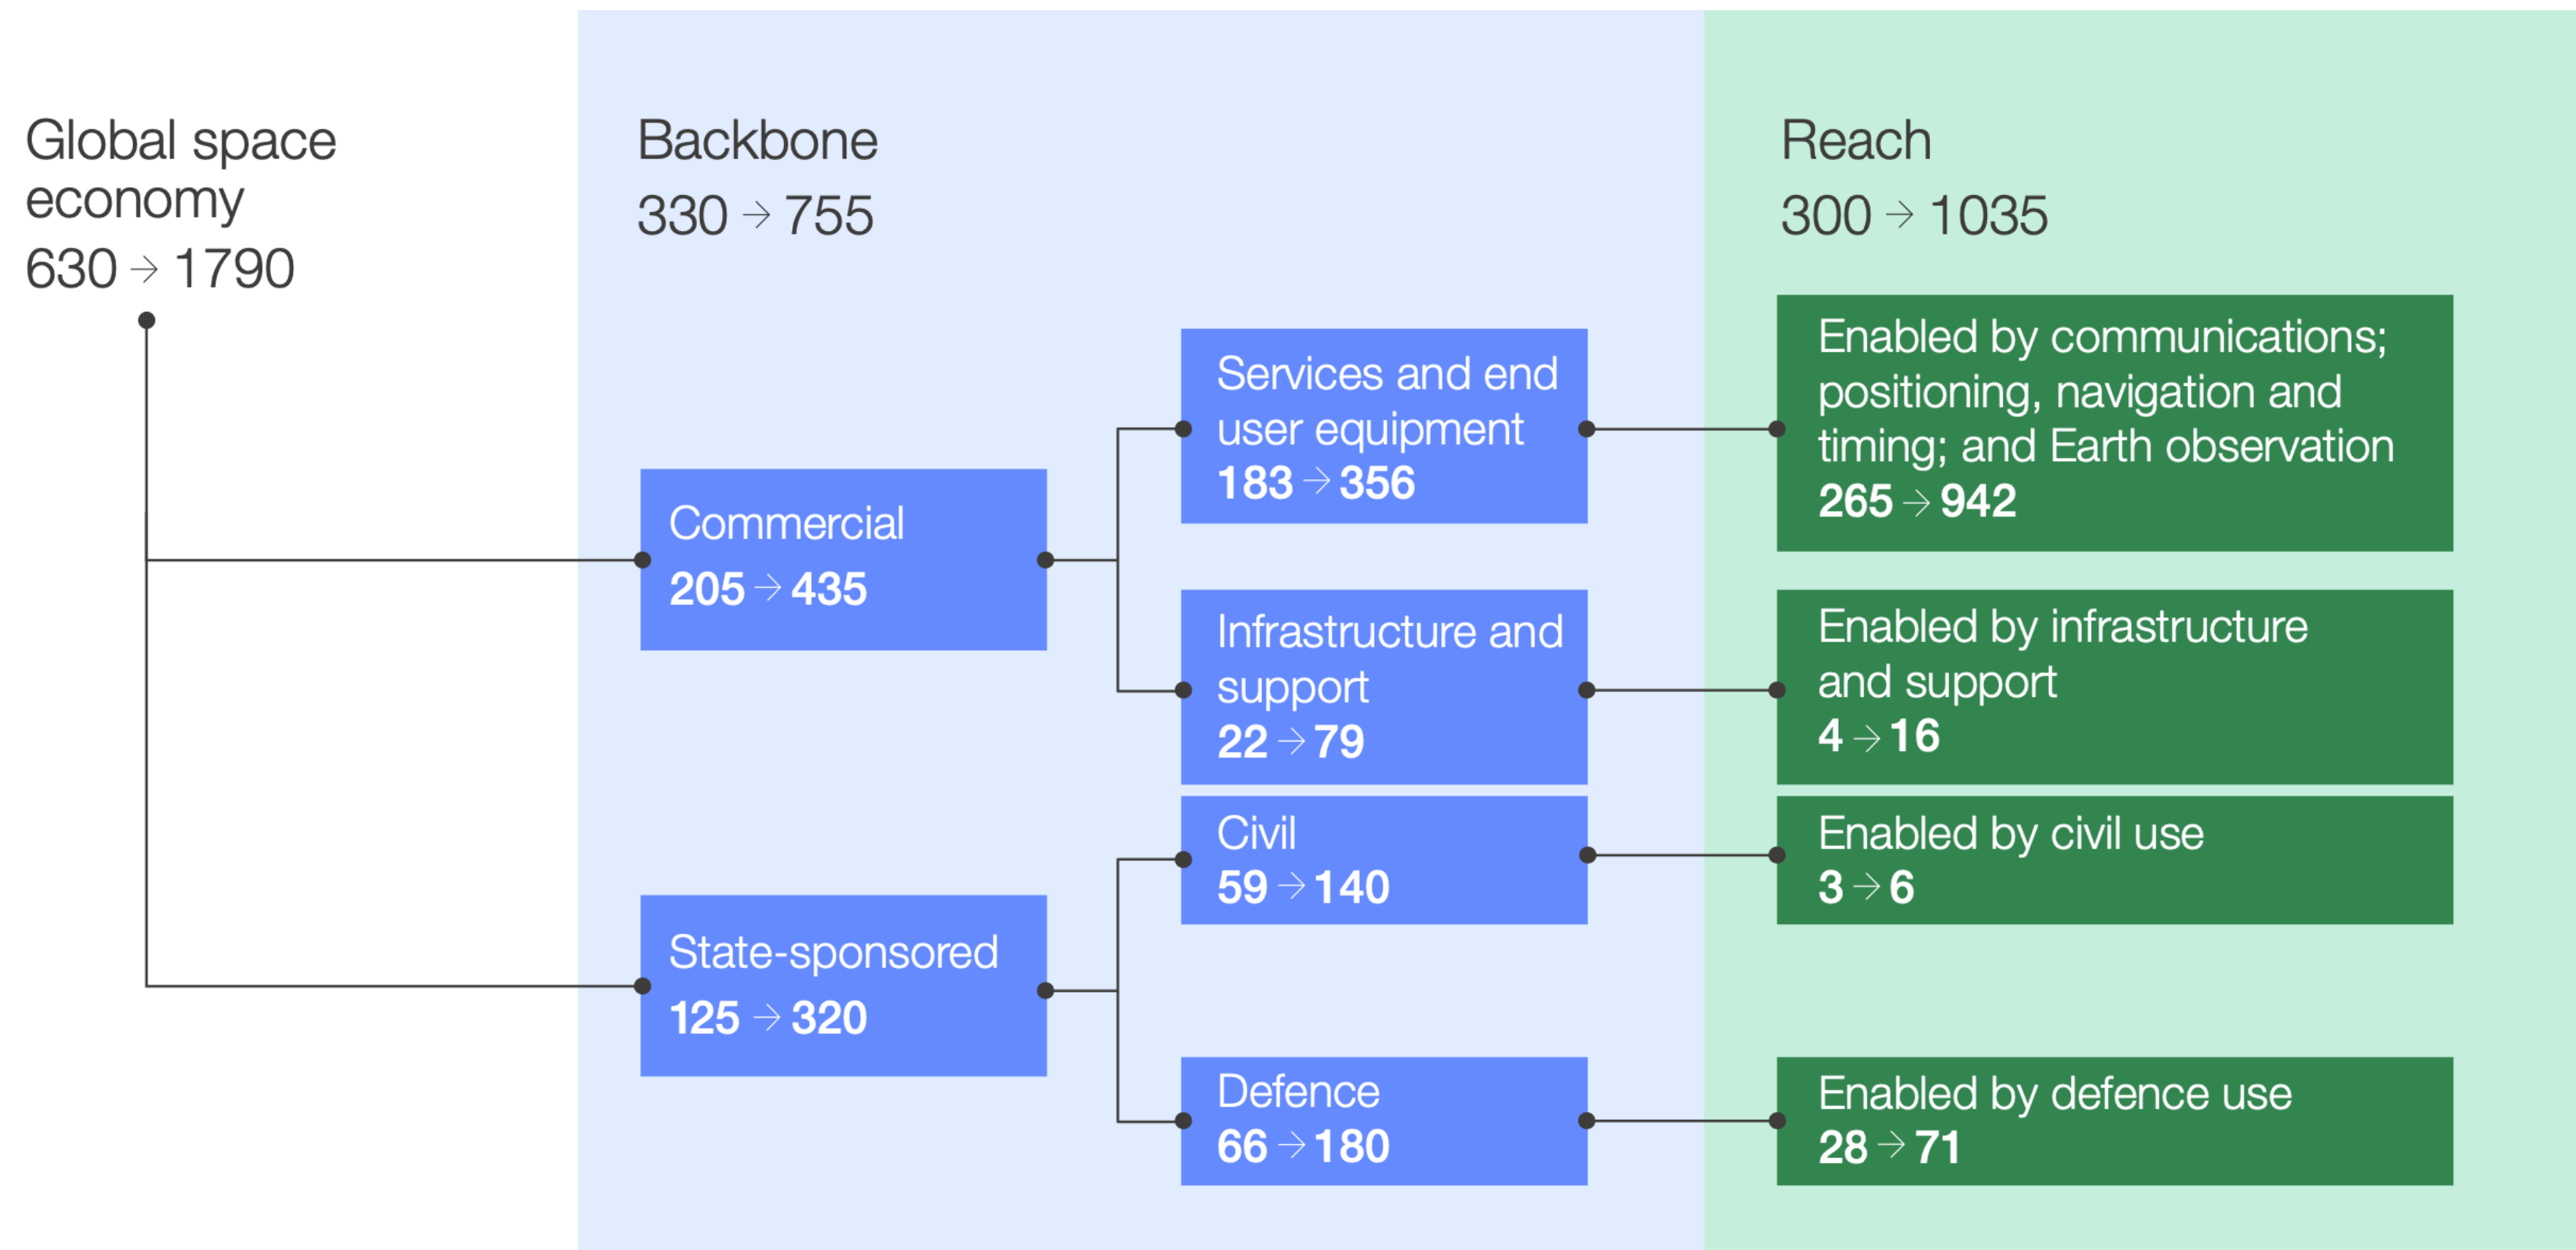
Global space economy
630 → 1790

Backbone
330 → 755

Reach
300 → 1035

Commercial
205 → 435

Services and end user equipment
183 → 356

Enabled by communications; positioning, navigation and timing; and Earth observation
265 → 942

Infrastructure and support
22 → 79

Enabled by infrastructure and support
4 → 16

State-sponsored
125 → 320

Civil
59 → 140

Enabled by civil use
3 → 6

Defence
66 → 180

Enabled by defence use
28 → 71